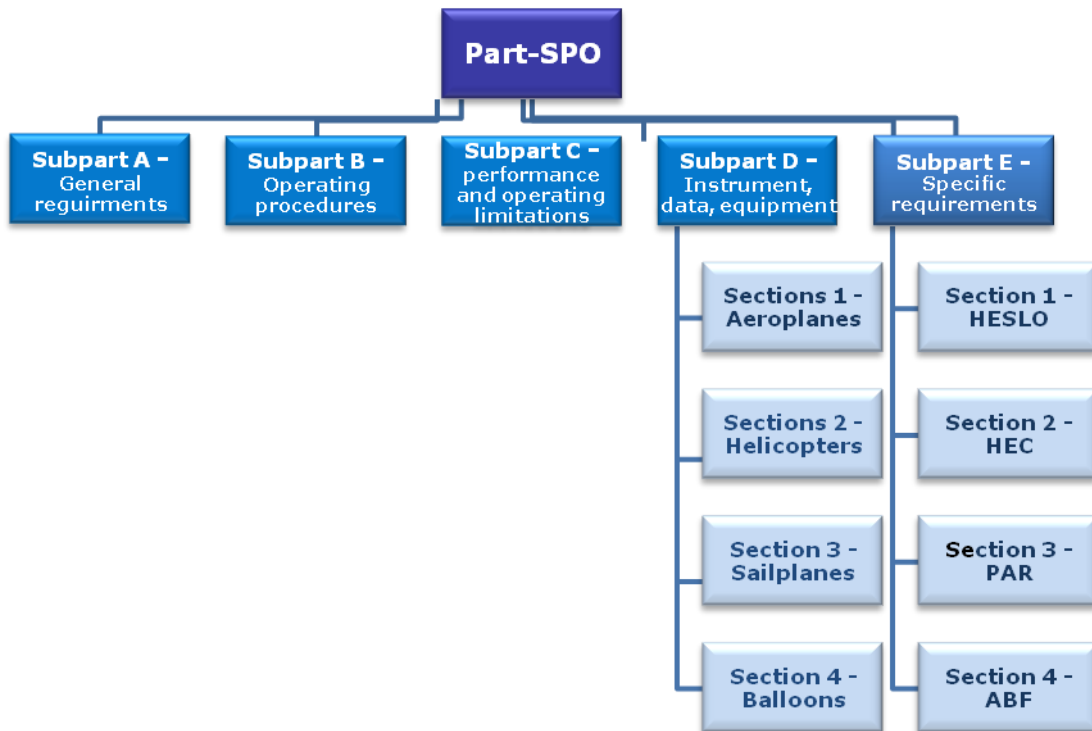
Part-SPO

Subpart A – General reguirments

Subpart B – Operating procedures

Subpart C – performance and operating limitations

Subpart D – Instrument, data, equipment

Sections 1 - Aeroplanes

Sections 2 - Helicopters

Section 3 - Sailplanes

Section 4 - Balloons

Subpart E – Specific requirements

Section 1 - HESLO

Section 2 - HEC

Section 3 - PAR

Section 4 - ABF